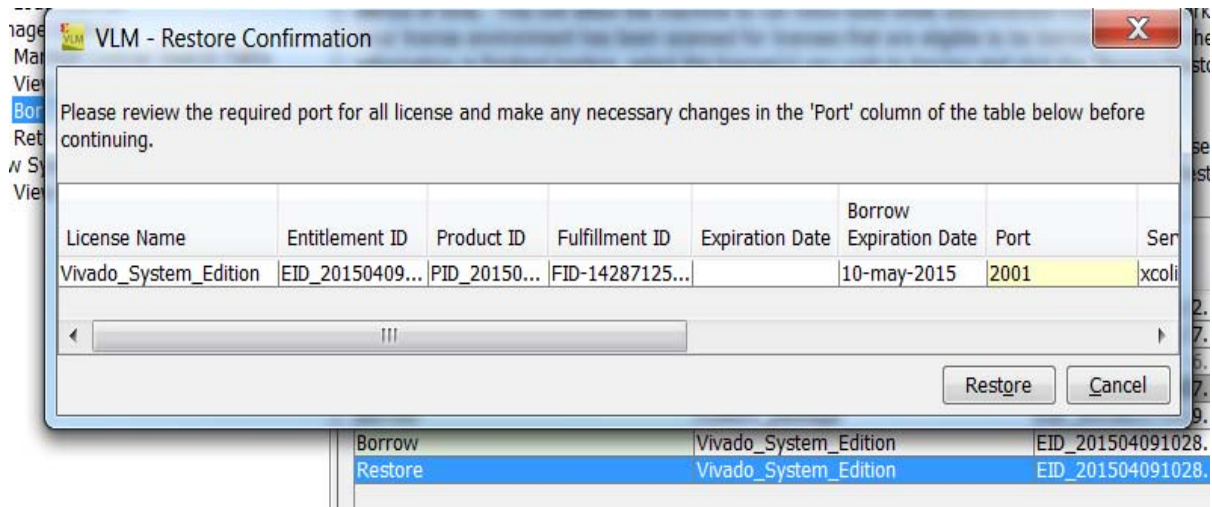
VLM - Restore Confirmation

Please review the required port for all license and make any necessary changes in the 'Port' column of the table below before continuing.

| License Name | Entitlement ID | Product ID | Fulfillment ID | Expiration Date | Borrow Expiration Date | Port | Ser |
|---|---|---|---|---|---|---|---|
| Vivado_System_Edition | EID_20150409... | PID_20150... | FID-14287125... | | 10-may-2015 | 2001 | xcoli |

Restore Cancel

nage
Mar
Vie
Bor
Ret
w Sy
Vie

| Borrow | Vivado_System_Edition | EID_201504091028. |
|---|---|---|
| Restore | Vivado_System_Edition | EID_201504091028. |